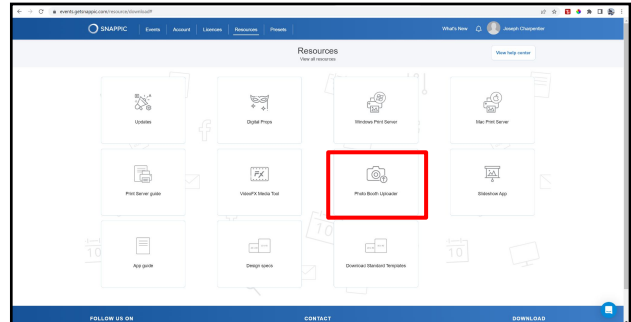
events.getsnappic.com/resource/download#

SNAPPIC Events Account Licences Resources Presets

What's New Joseph Charpentier

Resources
View all resources

View help center

Updates

Digital Props

Windows Print Server

Mac Print Server

Print Server guide

VideoFX Media Tool

Photo Booth Uploader

Slideshow App

App guide

Design specs

Download Standard Templates

FOLLOW US ON

CONTACT

DOWNLOAD